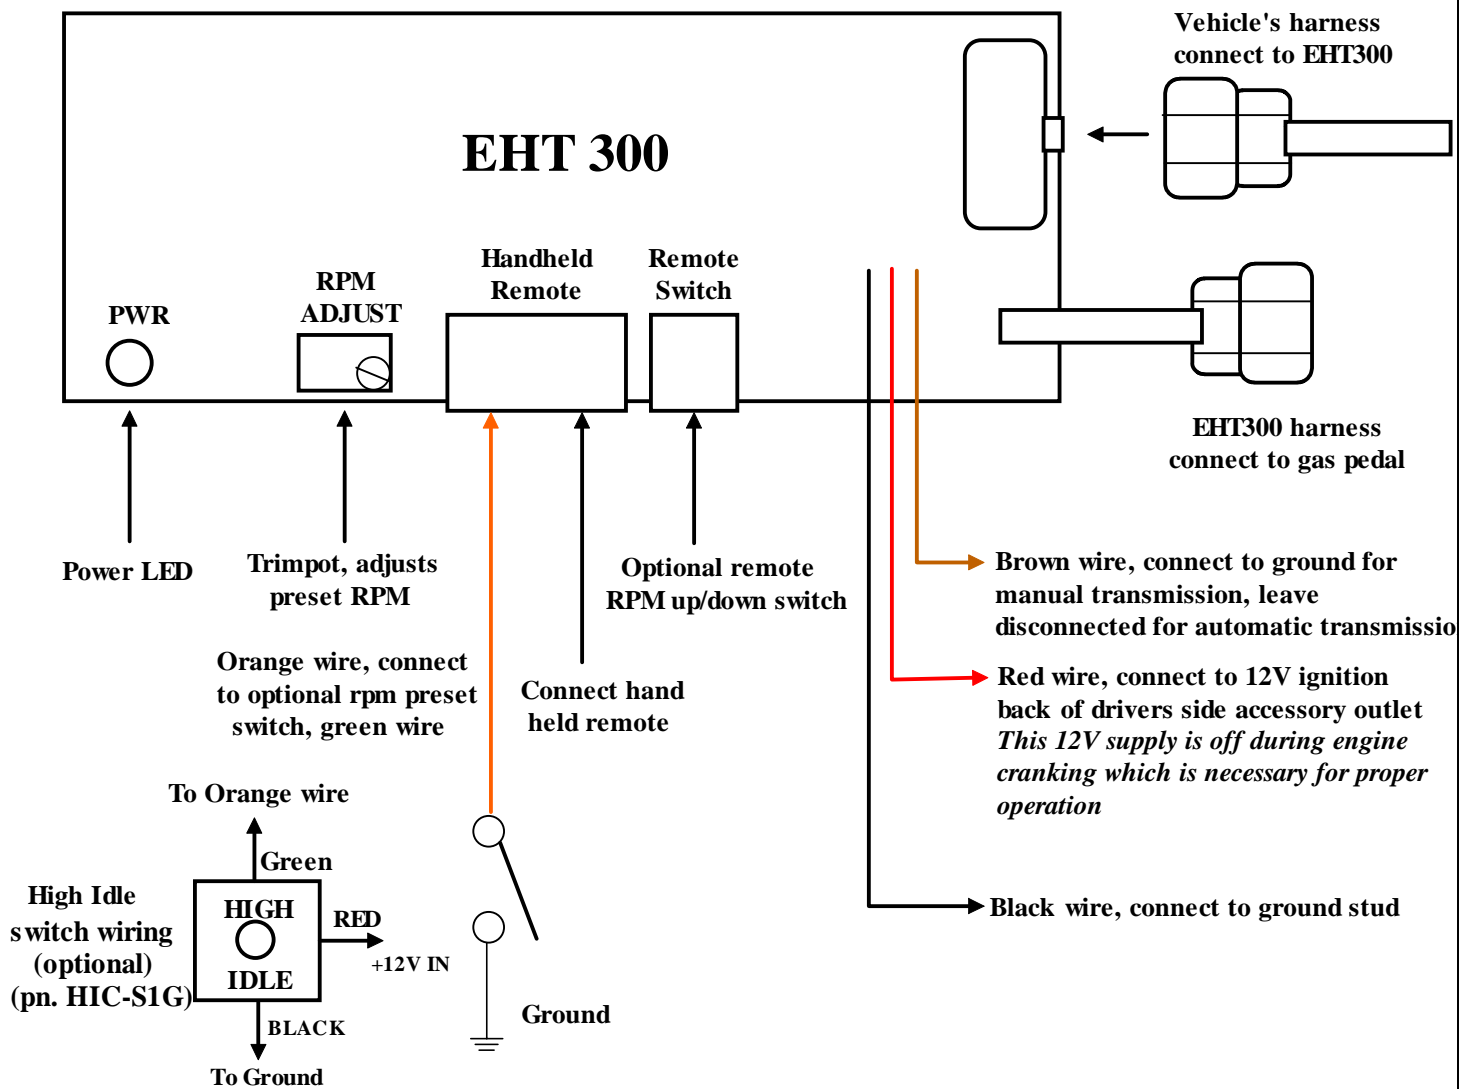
Vehicle's harness connect to EHT300

EHT 300

PWR

RPM ADJUST

Handheld Remote

Remote Switch

EHT300 harness connect to gas pedal

Power LED

Trimpot, adjusts preset RPM

Optional remote RPM up/down switch

Brown wire, connect to ground for manual transmission, leave disconnected for automatic transmissio

Orange wire, connect to optional rpm preset switch, green wire

Connect hand held remote

Red wire, connect to 12V ignition back of drivers side accessory outlet
*This 12V supply is off during engine cranking which is necessary for proper operation*

To Orange wire

Green

High Idle switch wiring (optional) (pn. HIC-S1G)

HIGH

IDLE

RED

+12V IN

BLACK

To Ground

Ground

Black wire, connect to ground stud